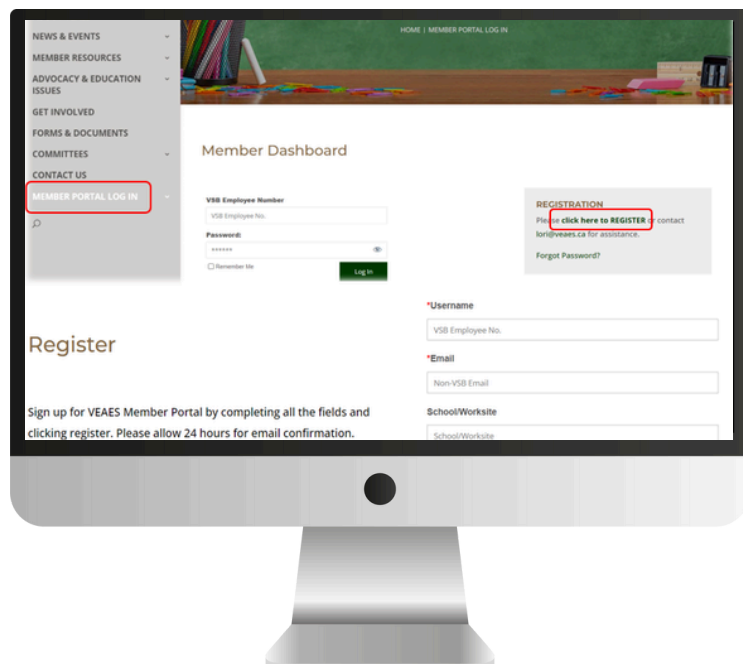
NEWS & EVENTS
MEMBER RESOURCES
ADVOCACY & EDUCATION ISSUES
GET INVOLVED
FORMS & DOCUMENTS
COMMITTEES
CONTACT US
MEMBER PORTAL LOG IN

HOME | MEMBER PORTAL LOG IN

Member Dashboard

VSB Employee Number
VSB Employee No.
Password:
••••••
Remember Me
Log In

REGISTRATION
Please click here to REGISTER or contact lori@veaes.ca for assistance.
Forgot Password?

Register

Sign up for VEAES Member Portal by completing all the fields and clicking register. Please allow 24 hours for email confirmation.

*Username
VSB Employee No.
*Email
Non-VSB Email
School/Worksite
School/Worksite